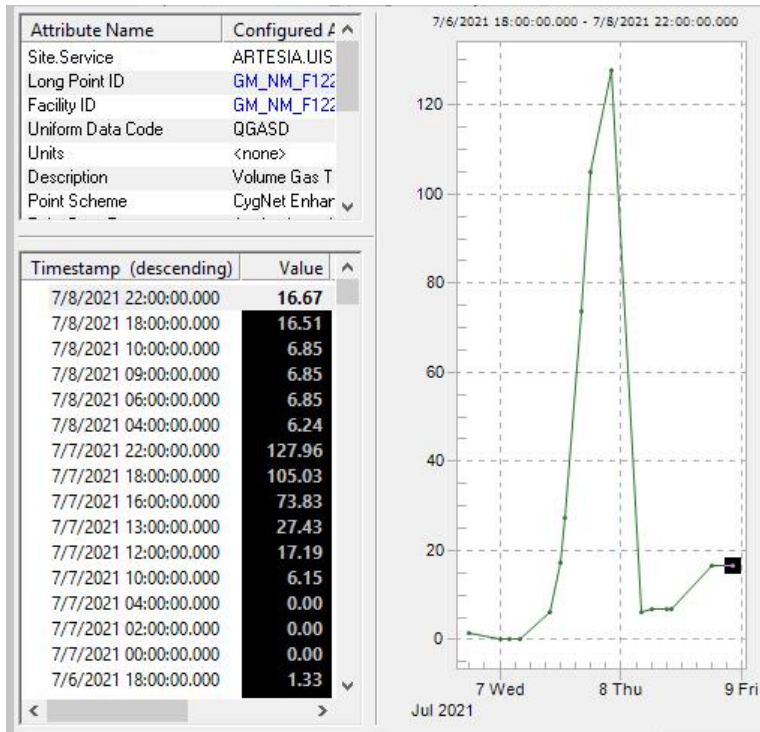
| Attribute Name | Configured A |
|---|---|
| Site.Service | ARTESIA.UIS |
| Long Point ID | GM_NM_F122 |
| Facility ID | GM_NM_F122 |
| Uniform Data Code | QGASD |
| Units | <none> |
| Description | Volume Gas T |
| Point Scheme | CygNet Enhar |

| Timestamp (descending) | Value |
|---|---|
| 7/8/2021 22:00:00.000 | 16.67 |
| 7/8/2021 18:00:00.000 | 16.51 |
| 7/8/2021 10:00:00.000 | 6.85 |
| 7/8/2021 09:00:00.000 | 6.85 |
| 7/8/2021 06:00:00.000 | 6.85 |
| 7/8/2021 04:00:00.000 | 6.24 |
| 7/7/2021 22:00:00.000 | 127.96 |
| 7/7/2021 18:00:00.000 | 105.03 |
| 7/7/2021 16:00:00.000 | 73.83 |
| 7/7/2021 13:00:00.000 | 27.43 |
| 7/7/2021 12:00:00.000 | 17.19 |
| 7/7/2021 10:00:00.000 | 6.15 |
| 7/7/2021 04:00:00.000 | 0.00 |
| 7/7/2021 02:00:00.000 | 0.00 |
| 7/7/2021 00:00:00.000 | 0.00 |
| 7/6/2021 18:00:00.000 | 1.33 |

7/6/2021 18:00:00.000 - 7/8/2021 22:00:00.000

120
100
80
60
40
20
0

7 Wed
8 Thu
9 Fri
Jul 2021